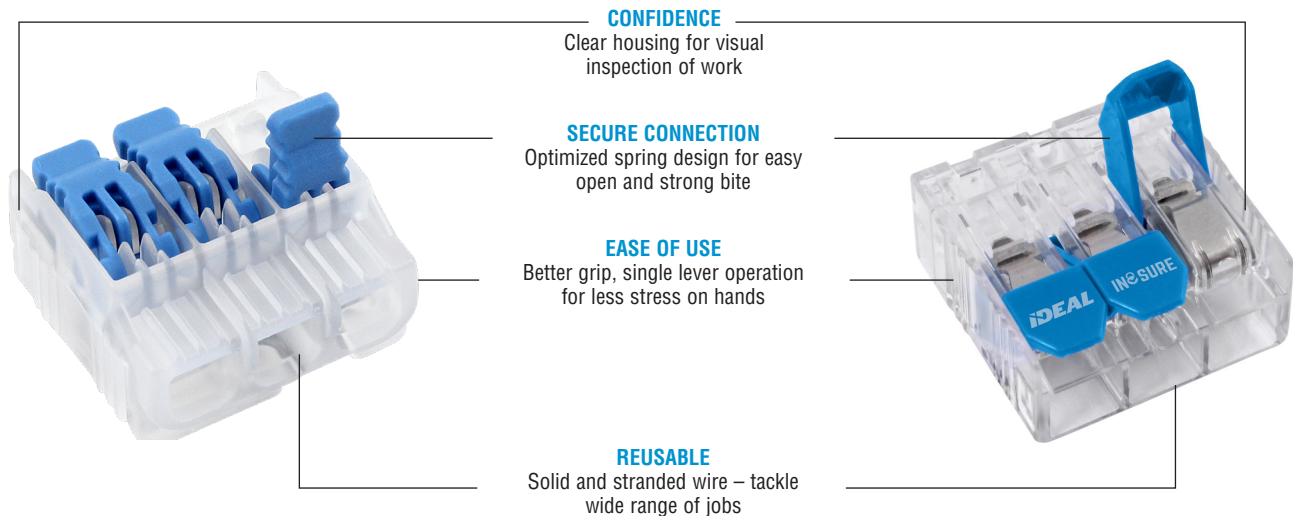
CONFIDENCE
Clear housing for visual inspection of work

SECURE CONNECTION
Optimized spring design for easy open and strong bite

EASE OF USE
Better grip, single lever operation for less stress on hands

IDEAL

IN SURE

REUSABLE
Solid and stranded wire – tackle wide range of jobs